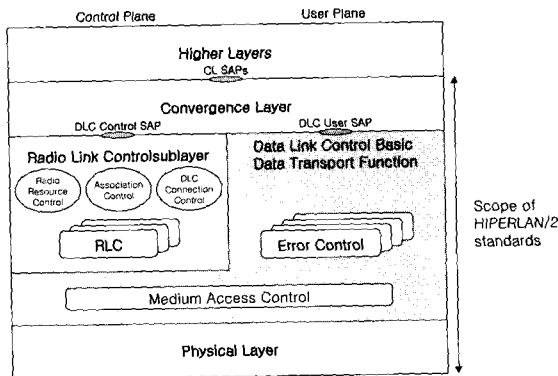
Control Plane

User Plane

Higher Layers

CL SAPs

Convergence Layer

DLC Control SAP

DLC User SAP

Radio Link Controlsublayer

Radio Resource Control

Association Control

DLC Connection Control

RLC

Data Link Control Basic Data Transport Function

Error Control

Medium Access Control

Physical Layer

Scope of HIPERLAN/2 standards